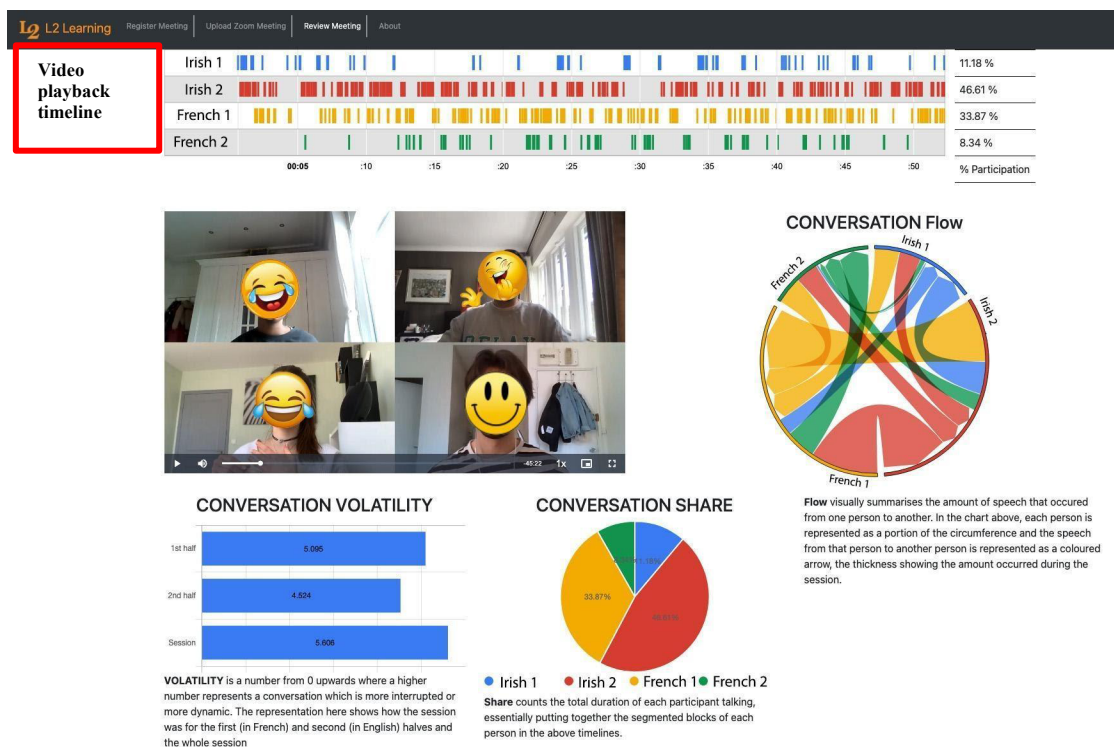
L2 L2 Learning Register Meeting Upload Zoom Meeting Review Meeting About

Video playback timeline

| | |
|---|---|
| Irish 1 | 11.18 % |
| Irish 2 | 46.61 % |
| French 1 | 33.87 % |
| French 2 | 8.34 % |

00:05 :10 :15 :20 :25 :30 :35 :40 :45 :50 % Participation

45:22 1x

CONVERSATION Flow

Irish 1
Irish 2
French 1
French 2

Flow visually summarises the amount of speech that occured from one person to another. In the chart above, each person is represented as a portion of the circumference and the speech from that person to another person is represented as a coloured arrow, the thickness showing the amount occurred during the session.

CONVERSATION VOLATILITY

1st half 5.095
2nd half 4.524
Session 5.606

VOLATILITY is a number from 0 upwards where a higher number represents a conversation which is more interrupted or more dynamic. The representation here shows how the session was for the first (in French) and second (in English) halves and the whole session

CONVERSATION SHARE

11.18%
46.61%
33.87%
8.34%

Irish 1 Irish 2 French 1 French 2

Share counts the total duration of each participant talking, essentially putting together the segmented blocks of each person in the above timelines.